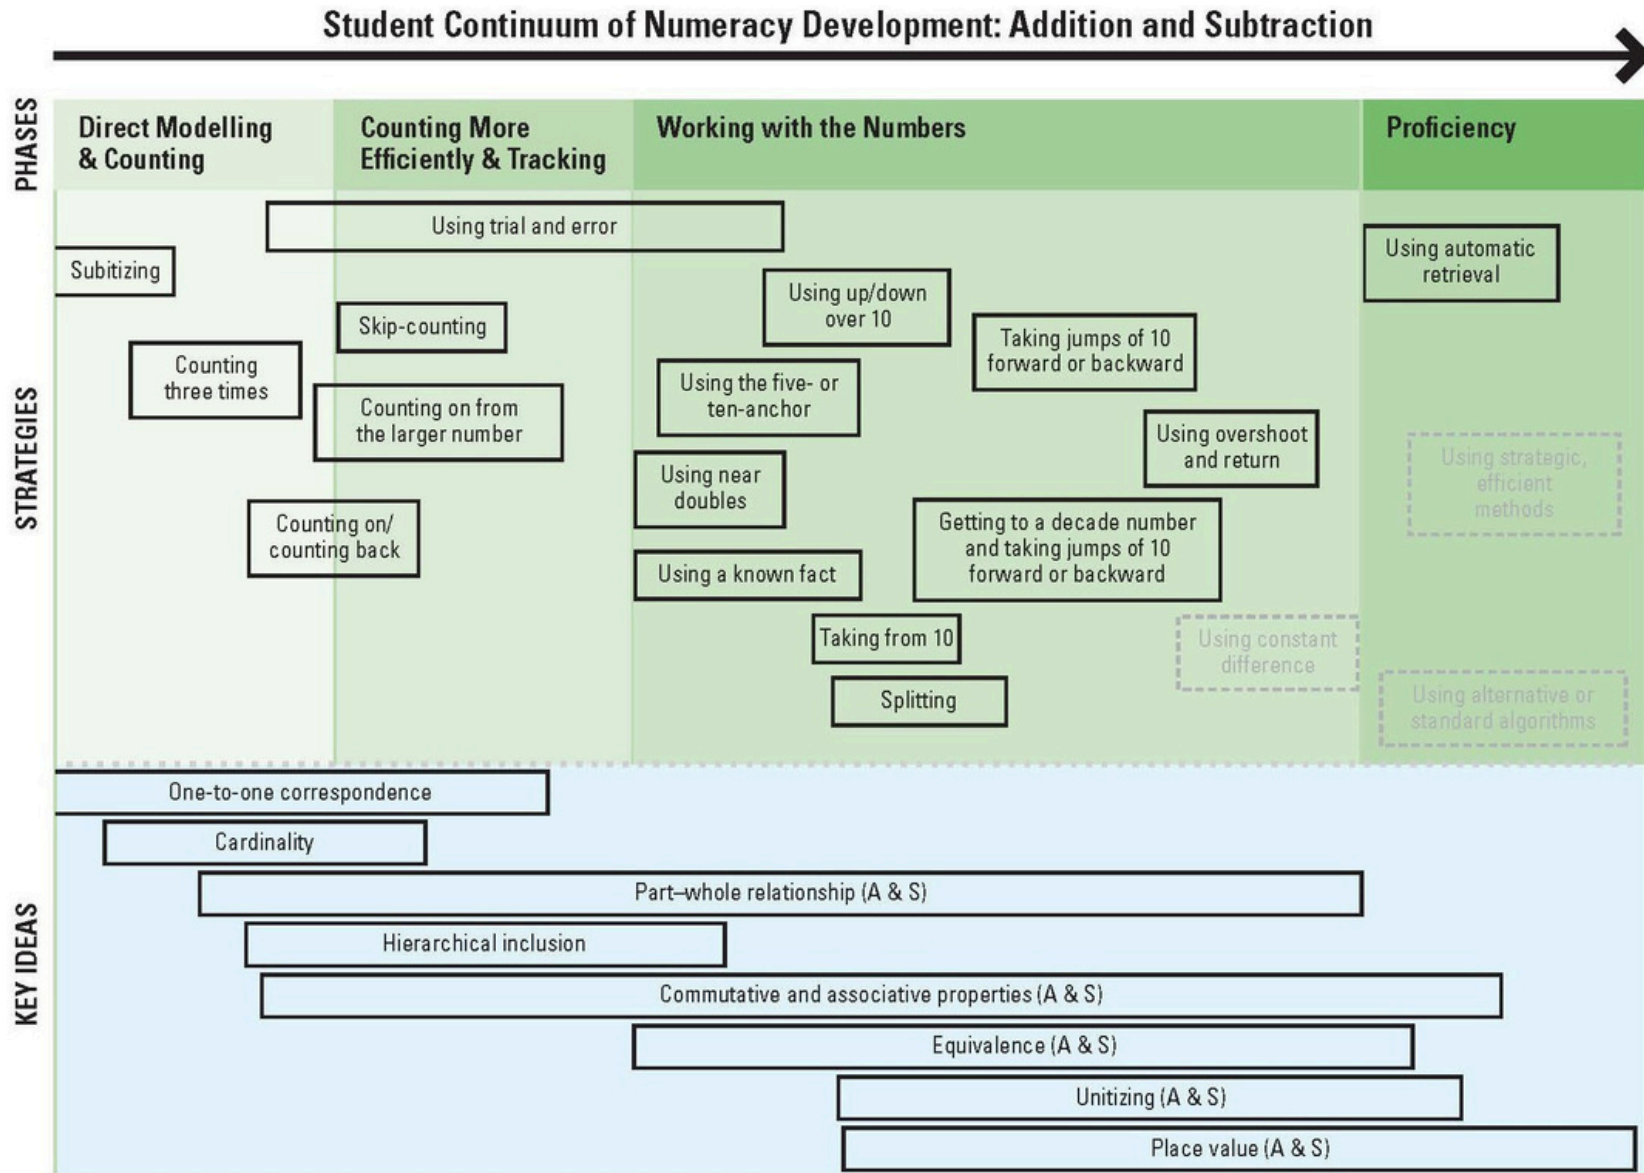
Student Continuum of Numeracy Development: Addition and Subtraction

PHASES

Direct Modelling & Counting

Counting More Efficiently & Tracking

Working with the Numbers

Proficiency

STRATEGIES

Using trial and error

Subitizing

Skip-counting

Counting three times

Counting on from the larger number

Counting on/ counting back

Using up/down over 10

Using the five- or ten-anchor

Using near doubles

Using a known fact

Taking from 10

Splitting

Taking jumps of 10 forward or backward

Using overshoot and return

Getting to a decade number and taking jumps of 10 forward or backward

Using constant difference

Using automatic retrieval

Using strategic, efficient methods

Using alternative or standard algorithms

KEY IDEAS

One-to-one correspondence

Cardinality

Part–whole relationship (A & S)

Hierarchical inclusion

Commutative and associative properties (A & S)

Equivalence (A & S)

Unitizing (A & S)

Place value (A & S)